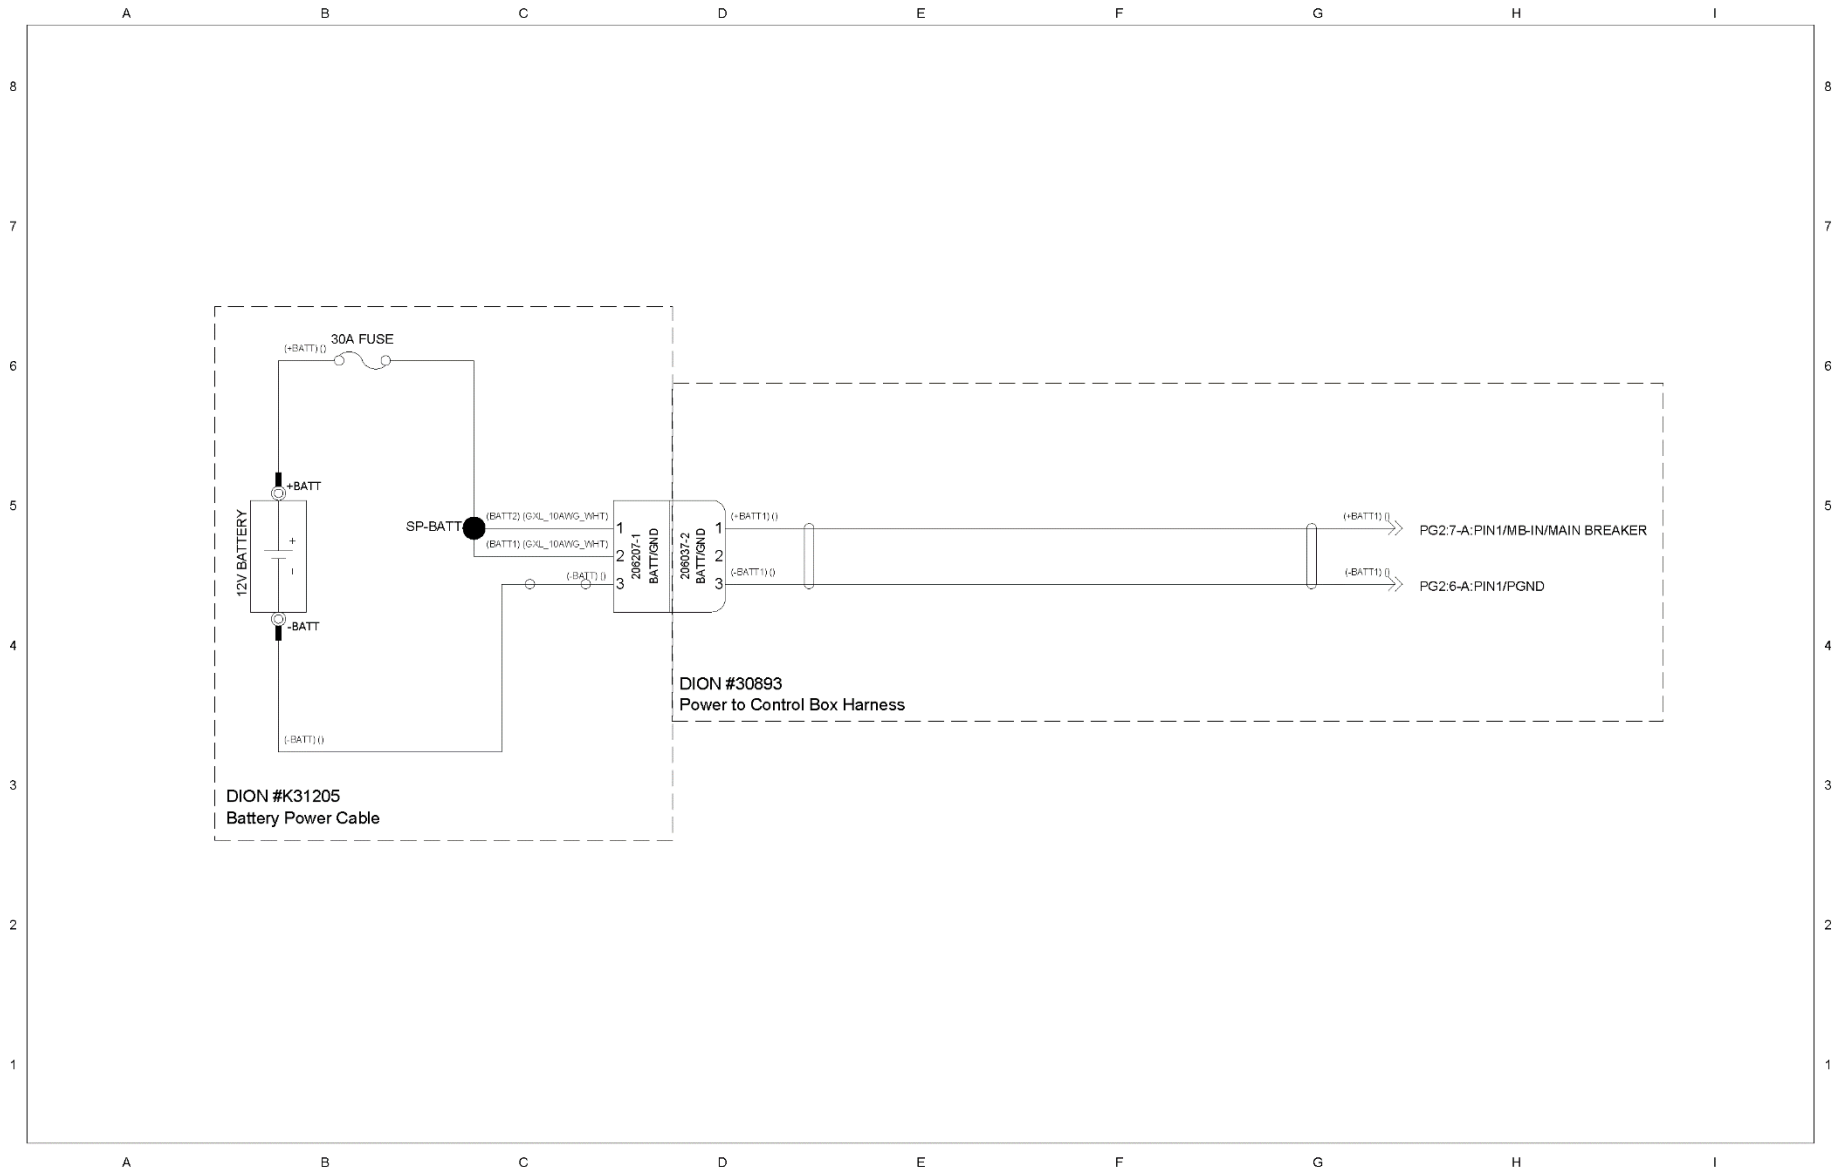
A B C D E F G H I

8
7
6
5
4
3
2
1

(+BATT) ()
30A FUSE

+BATT
12V BATTERY
+
-
-BATT

SP-BATT
(BATT2) (GXL_10AWG_WHT)
(BATT1) (GXL_10AWG_WHT)
(-BATT) ()

1
2
3
206207-1
BATT/GND

206037-2
BATT/GND
1
2
3

(+BATT1) ()
(-BATT1) ()

(+BATT1) ()
PG2:7-A:PIN1/MB-IN/MAIN BREAKER
(-BATT1) ()
PG2:6-A:PIN1/PGND

DION #30893
Power to Control Box Harness

(-BATT) ()

DION #K31205
Battery Power Cable

8
7
6
5
4
3
2
1

A B C D E F G H I